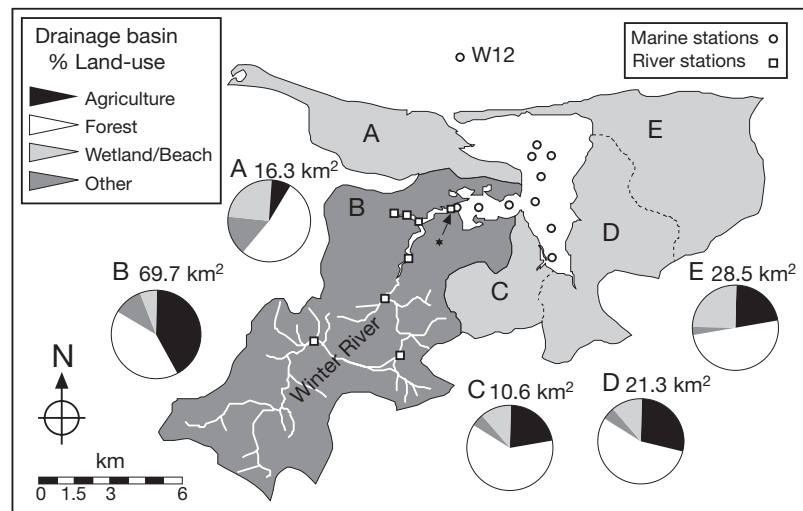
Drainage basin
% Land-use

Agriculture
Forest
Wetland/Beach
Other

W12

Marine stations
River stations

A
E
B
D
C

A 16.3 km$^2$

B 69.7 km$^2$

E 28.5 km$^2$

C 10.6 km$^2$

D 21.3 km$^2$

Winter River

N

km
0 1.5 3 6